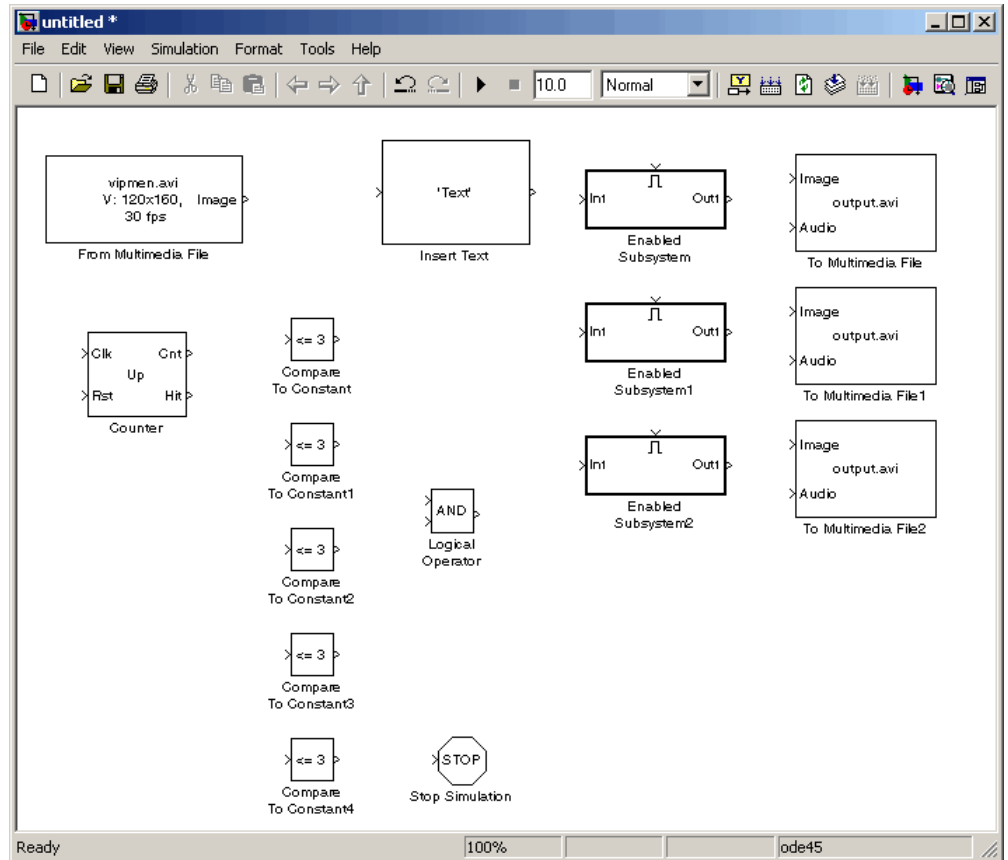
untitled *

File Edit View Simulation Format Tools Help

10.0 Normal

vipmen.avi
V: 120x160,
30 fps
Image
From Multimedia File

'Text'
Insert Text

In1 Out1
Enabled Subsystem

Image
output.avi
Audio
To Multimedia File

Clk Cnt
Up
Rst Hit
Counter

<= 3
Compare To Constant

In1 Out1
Enabled Subsystem1

Image
output.avi
Audio
To Multimedia File1

<= 3
Compare To Constant1

AND
Logical Operator

In1 Out1
Enabled Subsystem2

Image
output.avi
Audio
To Multimedia File2

<= 3
Compare To Constant2

<= 3
Compare To Constant3

<= 3
Compare To Constant4

STOP
Stop Simulation

Ready 100% ode45